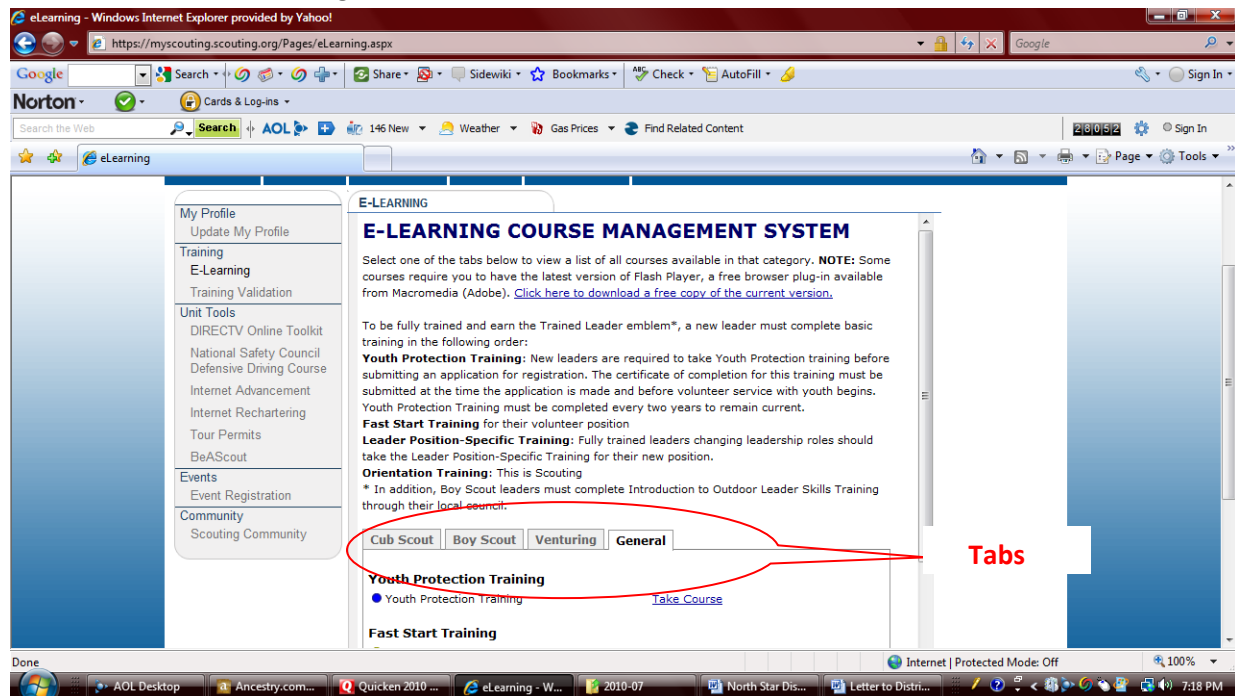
eLearning - Windows Internet Explorer provided by Yahoo!

https://myscouting.scouting.org/Pages/eLearning.aspx

Google

Google Search Share Sidewiki Bookmarks Check AutoFill Sign In

Norton Cards & Log-ins

Search the Web Search AOL 146 New Weather Gas Prices Find Related Content 28052 Sign In

eLearning

Page Tools

My Profile
Update My Profile
Training
E-Learning
Training Validation
Unit Tools
DIRECTV Online Toolkit
National Safety Council Defensive Driving Course
Internet Advancement
Internet Rechartering
Tour Permits
BeAScout
Events
Event Registration
Community
Scouting Community

E-LEARNING

E-LEARNING COURSE MANAGEMENT SYSTEM

Select one of the tabs below to view a list of all courses available in that category. NOTE: Some courses require you to have the latest version of Flash Player, a free browser plug-in available from Macromedia (Adobe). Click here to download a free copy of the current version.

To be fully trained and earn the Trained Leader emblem*, a new leader must complete basic training in the following order:
Youth Protection Training: New leaders are required to take Youth Protection training before submitting an application for registration. The certificate of completion for this training must be submitted at the time the application is made and before volunteer service with youth begins. Youth Protection Training must be completed every two years to remain current.
Fast Start Training for their volunteer position
Leader Position-Specific Training: Fully trained leaders changing leadership roles should take the Leader Position-Specific Training for their new position.
Orientation Training: This is Scouting
* In addition, Boy Scout leaders must complete Introduction to Outdoor Leader Skills Training through their local council.

Cub Scout | Boy Scout | Venturing | General

Tabs

Youth Protection Training
Youth Protection Training Take Course

Fast Start Training

Done Internet | Protected Mode: Off 100%

AOL Desktop Ancestry.com... Quicken 2010 ... eLearning - W... 2010-07 North Star Dis... Letter to Distri... 7:18 PM